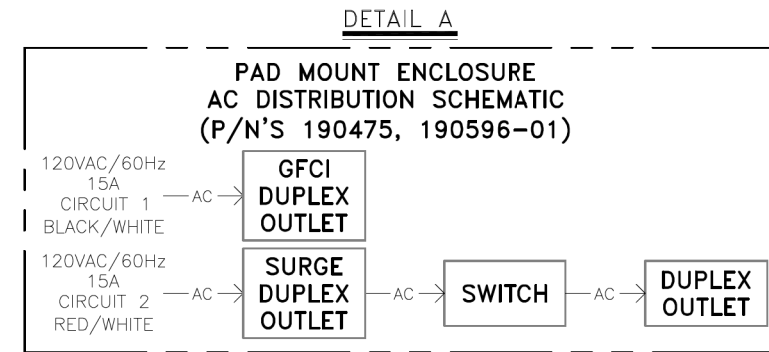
DETAIL A

PAD MOUNT ENCLOSURE
AC DISTRIBUTION SCHEMATIC
(P/N'S 190475, 190596-01)

120VAC/60Hz
15A
CIRCUIT 1
BLACK/WHITE

AC

GFCI
DUPLEX
OUTLET

120VAC/60Hz
15A
CIRCUIT 2
RED/WHITE

AC

SURGE
DUPLEX
OUTLET

AC

SWITCH

AC

DUPLEX
OUTLET